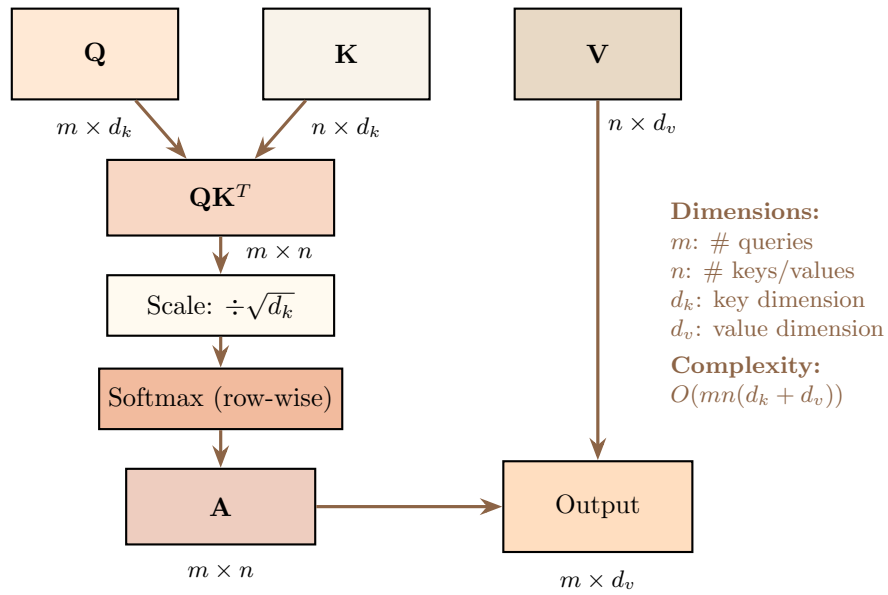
$\mathbf{Q}$

$\mathbf{K}$

$\mathbf{V}$

$m \times d_k$

$n \times d_k$

$n \times d_v$

$\mathbf{QK}^T$

$m \times n$

Scale: $\div\sqrt{d_k}$

Softmax (row-wise)

$\mathbf{A}$

$m \times n$

Output

$m \times d_v$

**Dimensions:**
$m$: # queries
$n$: # keys/values
$d_k$: key dimension
$d_v$: value dimension

**Complexity:**
$O(mn(d_k + d_v))$